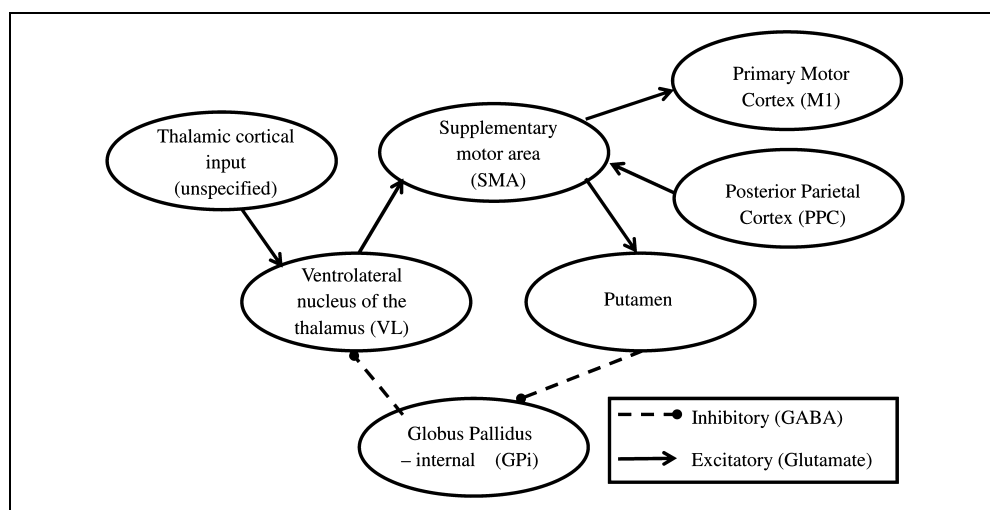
Thalamic cortical input (unspecified)

Supplementary motor area (SMA)

Primary Motor Cortex (M1)

Posterior Parietal Cortex (PPC)

Ventrolateral nucleus of the thalamus (VL)

Putamen

Globus Pallidus – internal (GPi)

Inhibitory (GABA)

Excitatory (Glutamate)